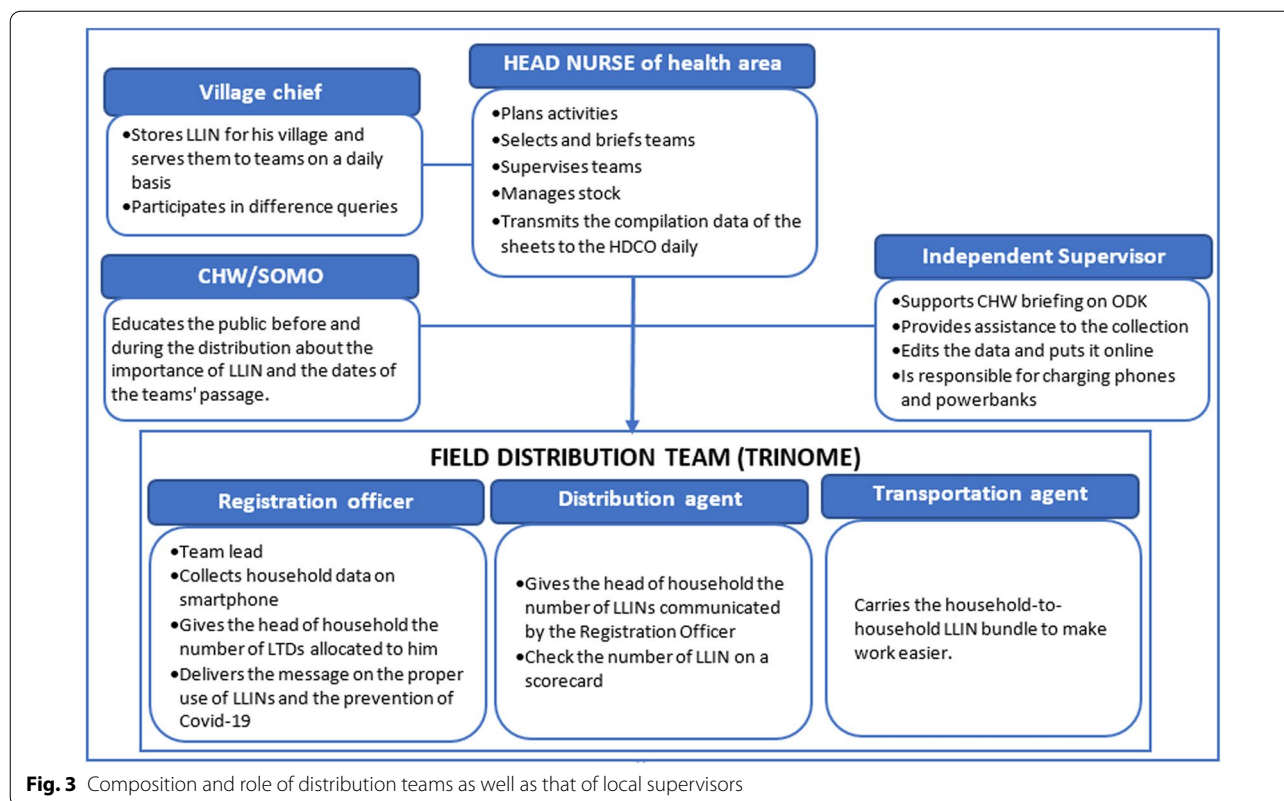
HEAD NURSE of health area

•Plans activities
•Selects and briefs teams
•Supervises teams
•Manages stock
•Transmits the compilation data of the sheets to the HDCO daily

Village chief

•Stores LLIN for his village and serves them to teams on a daily basis
•Participates in difference queries

CHW/SOMO

Educates the public before and during the distribution about the importance of LLIN and the dates of the teams' passage.

Independent Supervisor

•Supports CHW briefing on ODK
•Provides assistance to the collection
•Edits the data and puts it online
•Is responsible for charging phones and powerbanks

FIELD DISTRIBUTION TEAM (TRINOME)

Registration officer

•Team lead
•Collects household data on smartphone
•Gives the head of household the number of LTDs allocated to him
•Delivers the message on the proper use of LLINs and the prevention of Covid-19

Distribution agent

•Gives the head of household the number of LLINs communicated by the Registration Officer
•Check the number of LLIN on a scorecard

Transportation agent

Carries the household-to-household LLIN bundle to make work easier.

Fig. 3 Composition and role of distribution teams as well as that of local supervisors